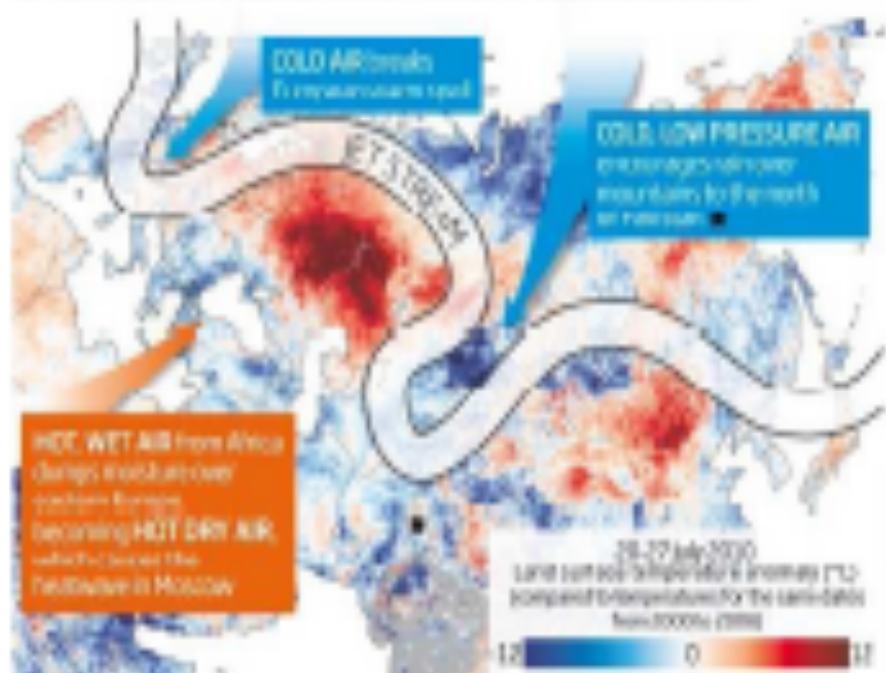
COLD AIR breaks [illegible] warm spell

JET STREAM

COLD, LOW PRESSURE AIR encourages rain over mountains to the north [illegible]

HOT, WET AIR from Africa dumps moisture over eastern Europe, becoming HOT DRY AIR, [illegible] the heatwave in Moscow

20-27 July 2010
Land surface temperature anomaly (°C) (compared to temperatures for the same dates from 2000s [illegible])

-12 0 12